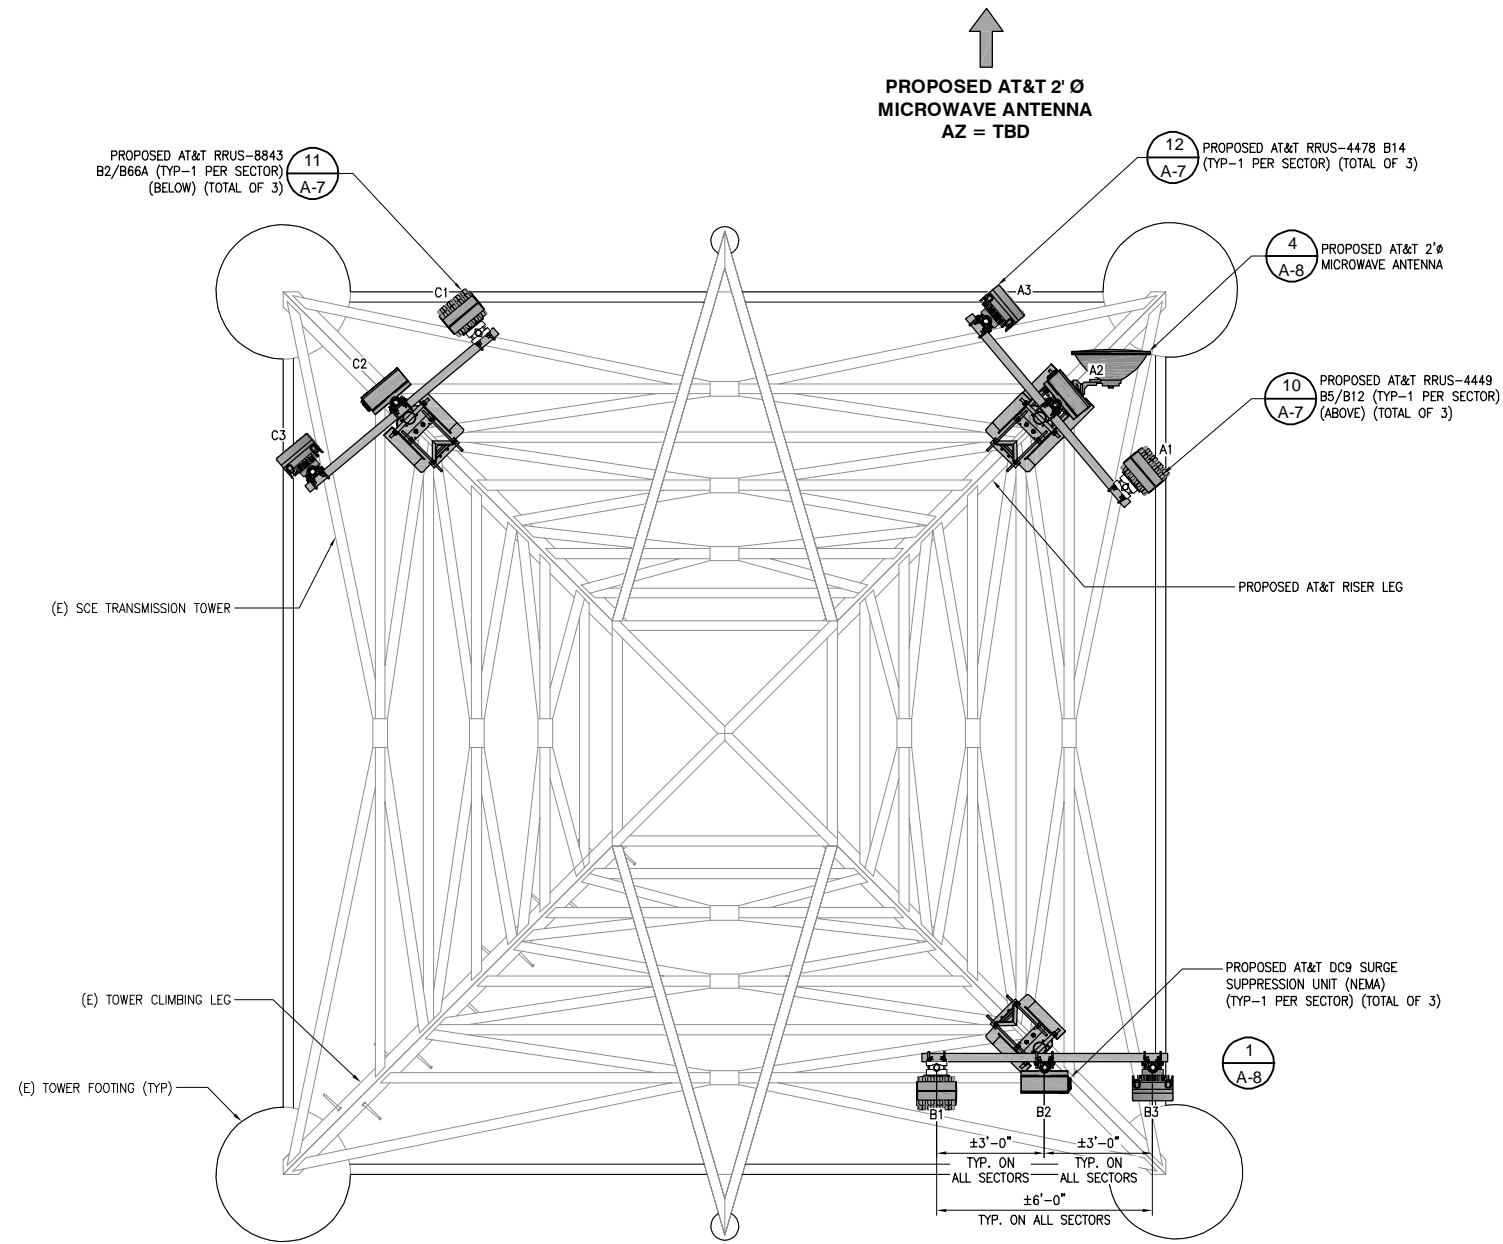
PROPOSED AT&T 2' Ø
MICROWAVE ANTENNA
AZ = TBD

PROPOSED AT&T RRUS-8843 B2/B66A (TYP-1 PER SECTOR) (BELOW) (TOTAL OF 3)

11
A-7

12
A-7

PROPOSED AT&T RRUS-4478 B14 (TYP-1 PER SECTOR) (TOTAL OF 3)

4
A-8

PROPOSED AT&T 2'ø MICROWAVE ANTENNA

10
A-7

PROPOSED AT&T RRUS-4449 B5/B12 (TYP-1 PER SECTOR) (ABOVE) (TOTAL OF 3)

C1

C2

C3

A3

A2

A1

(E) SCE TRANSMISSION TOWER

PROPOSED AT&T RISER LEG

PROPOSED AT&T DC9 SURGE SUPPRESSION UNIT (NEMA) (TYP-1 PER SECTOR) (TOTAL OF 3)

(E) TOWER CLIMBING LEG

(E) TOWER FOOTING (TYP)

1
A-8

B1

B2

B3

±3'-0"
TYP. ON ALL SECTORS

±3'-0"
TYP. ON ALL SECTORS

±6'-0"
TYP. ON ALL SECTORS